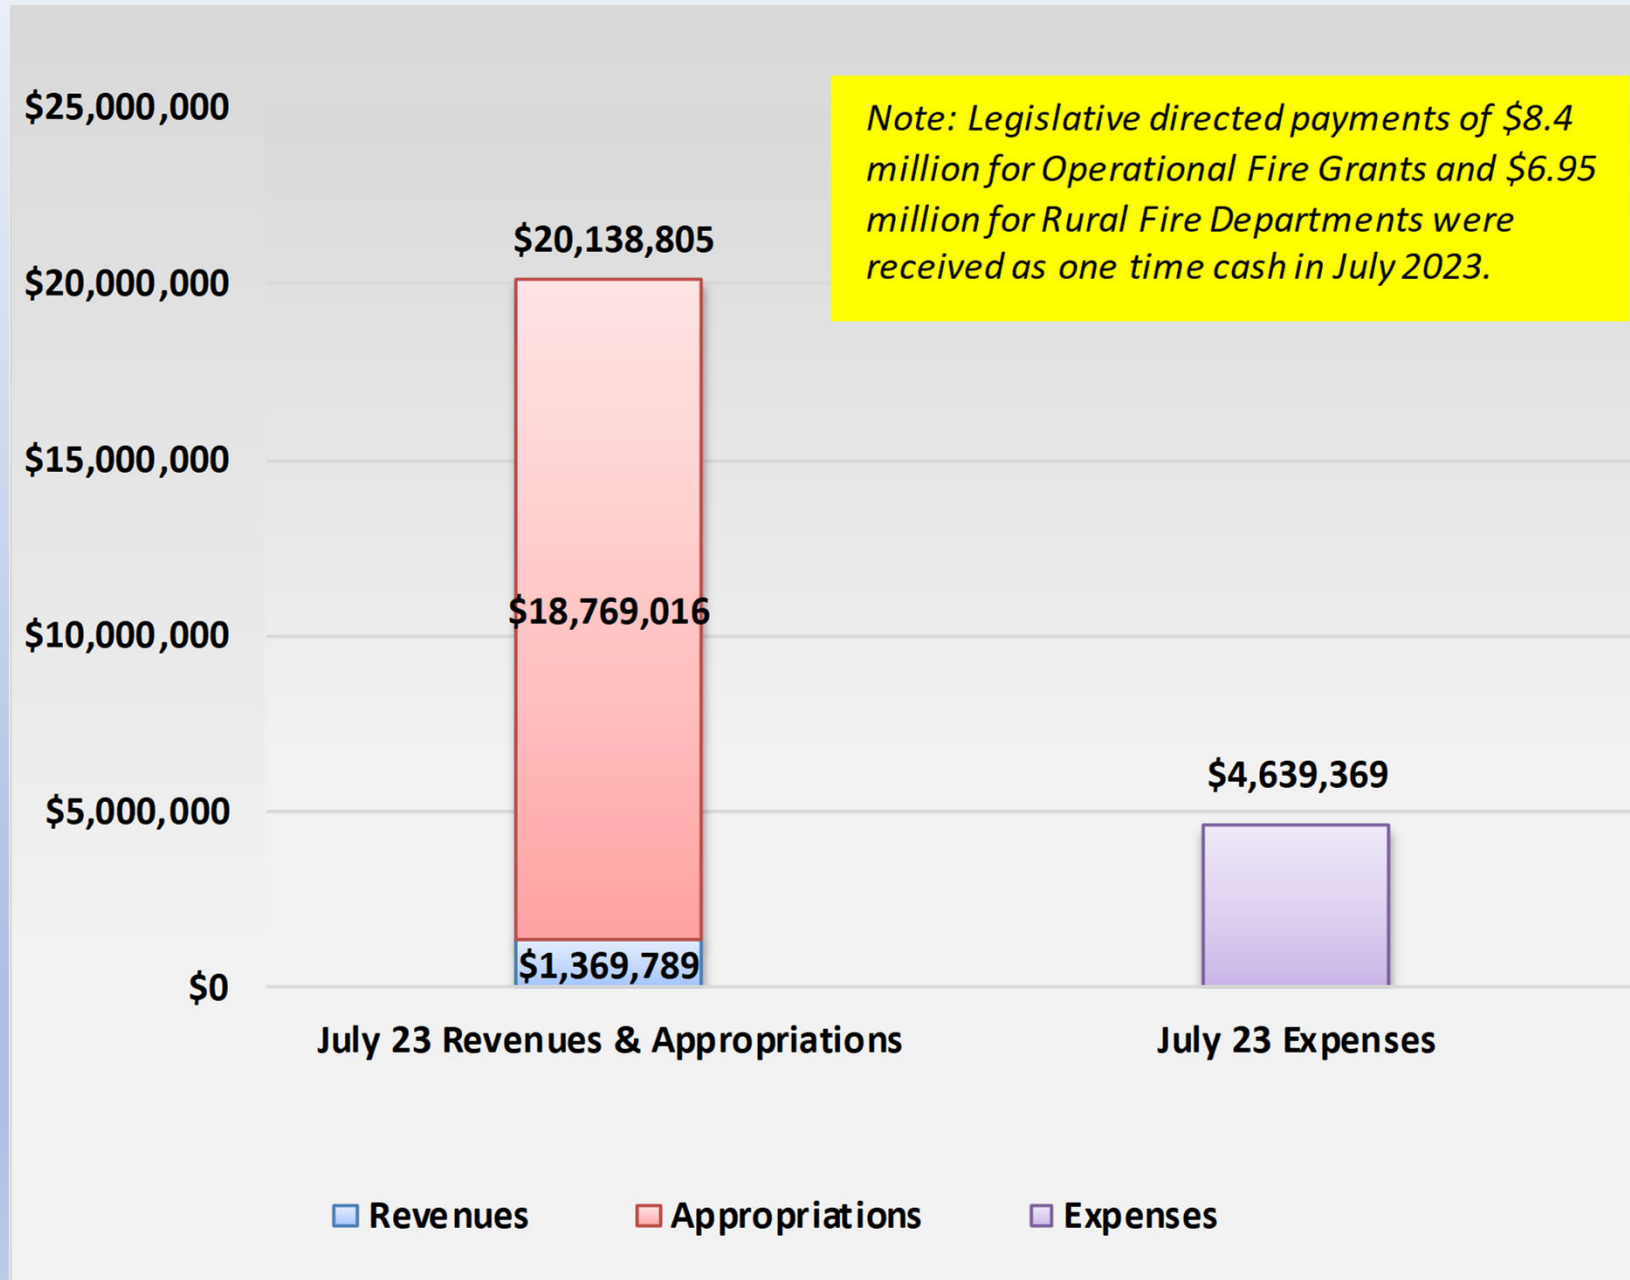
$25,000,000
$20,000,000
$15,000,000
$10,000,000
$5,000,000
$0

Note: Legislative directed payments of $8.4 million for Operational Fire Grants and $6.95 million for Rural Fire Departments were received as one time cash in July 2023.

$20,138,805
$18,769,016
$1,369,789
$4,639,369

July 23 Revenues & Appropriations
July 23 Expenses

Revenues
Appropriations
Expenses